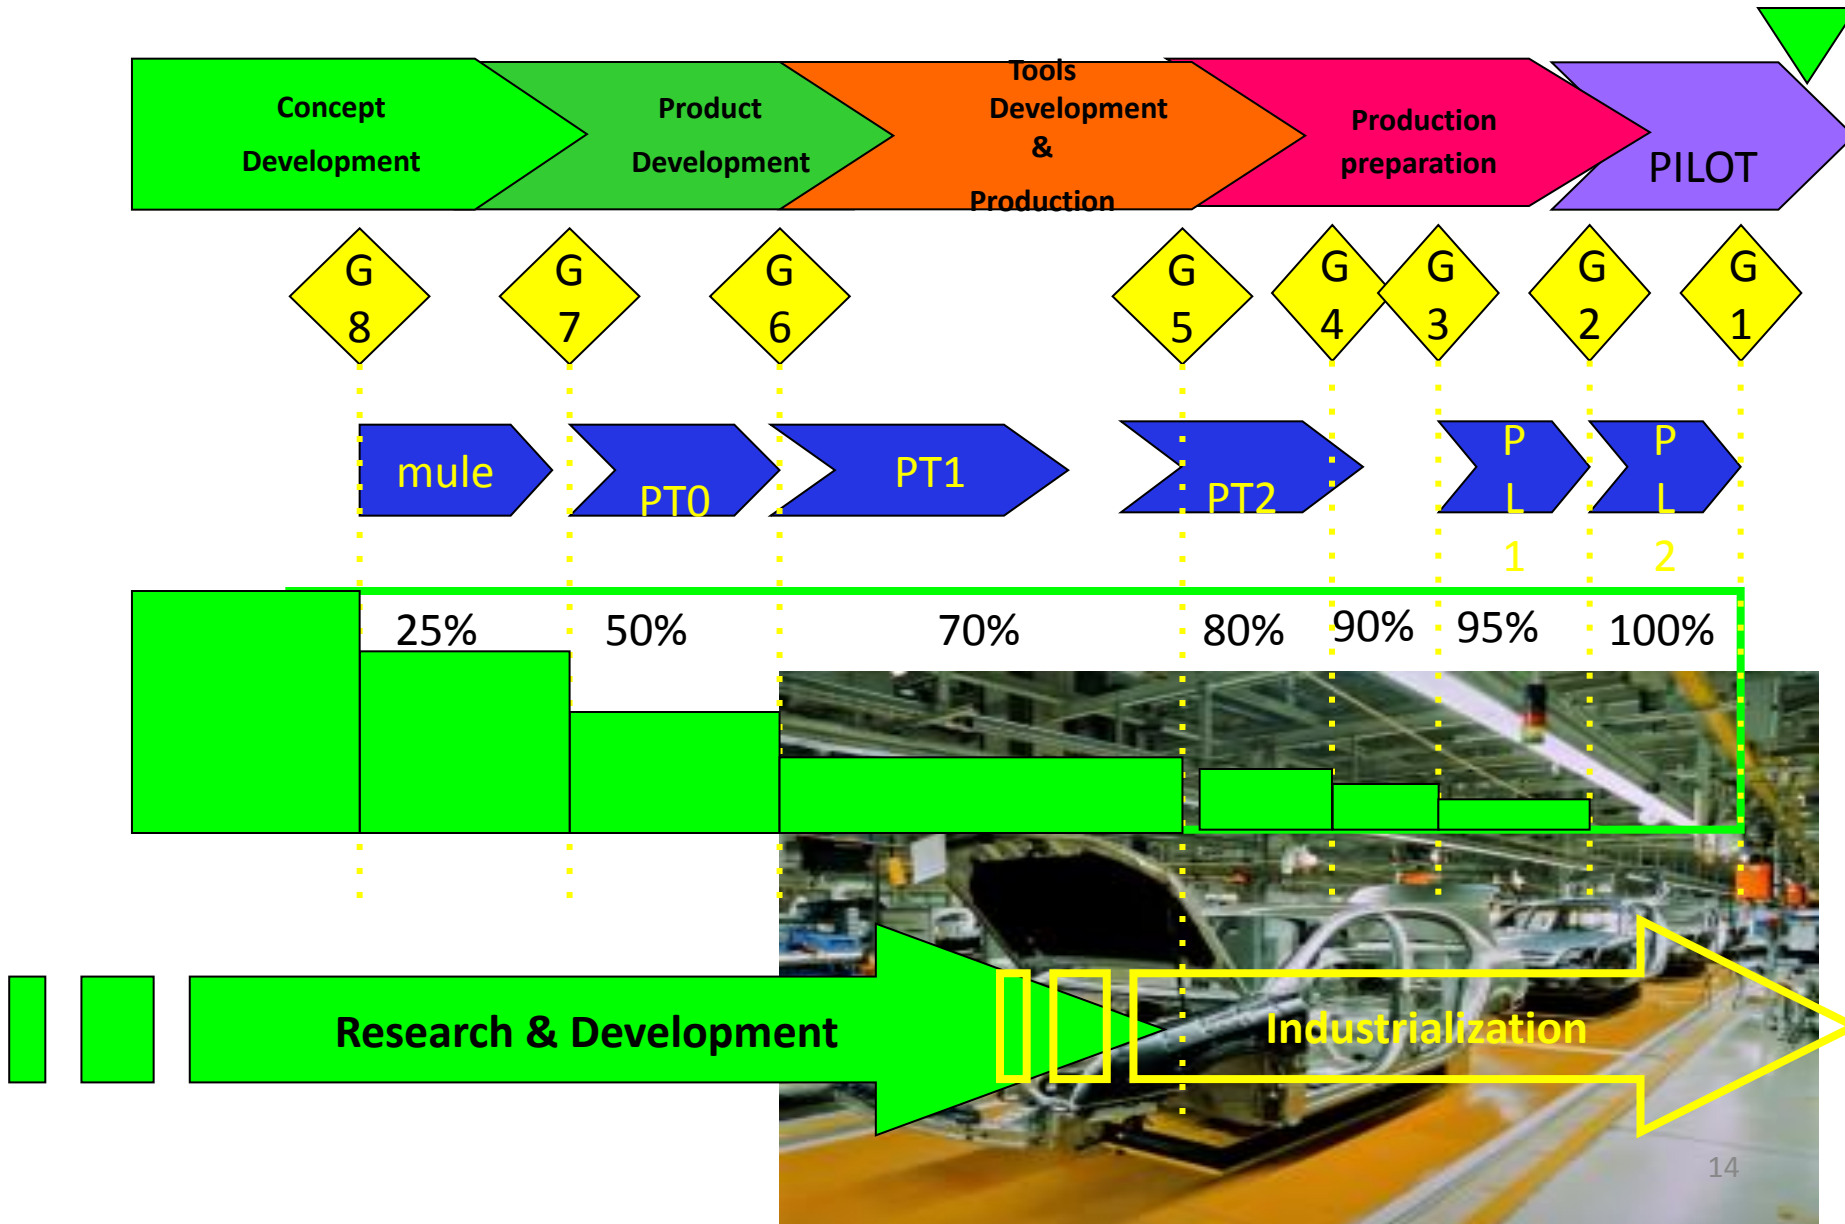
Concept Development

Product Development

Tools Development & Production

Production preparation

PILOT

G 8

G 7

G 6

G 5

G 4

G 3

G 2

G 1

mule

PT0

PT1

PT2

P L 1

P L 2

25%

50%

70%

80%

90%

95%

100%

Research & Development

Industrialization

14